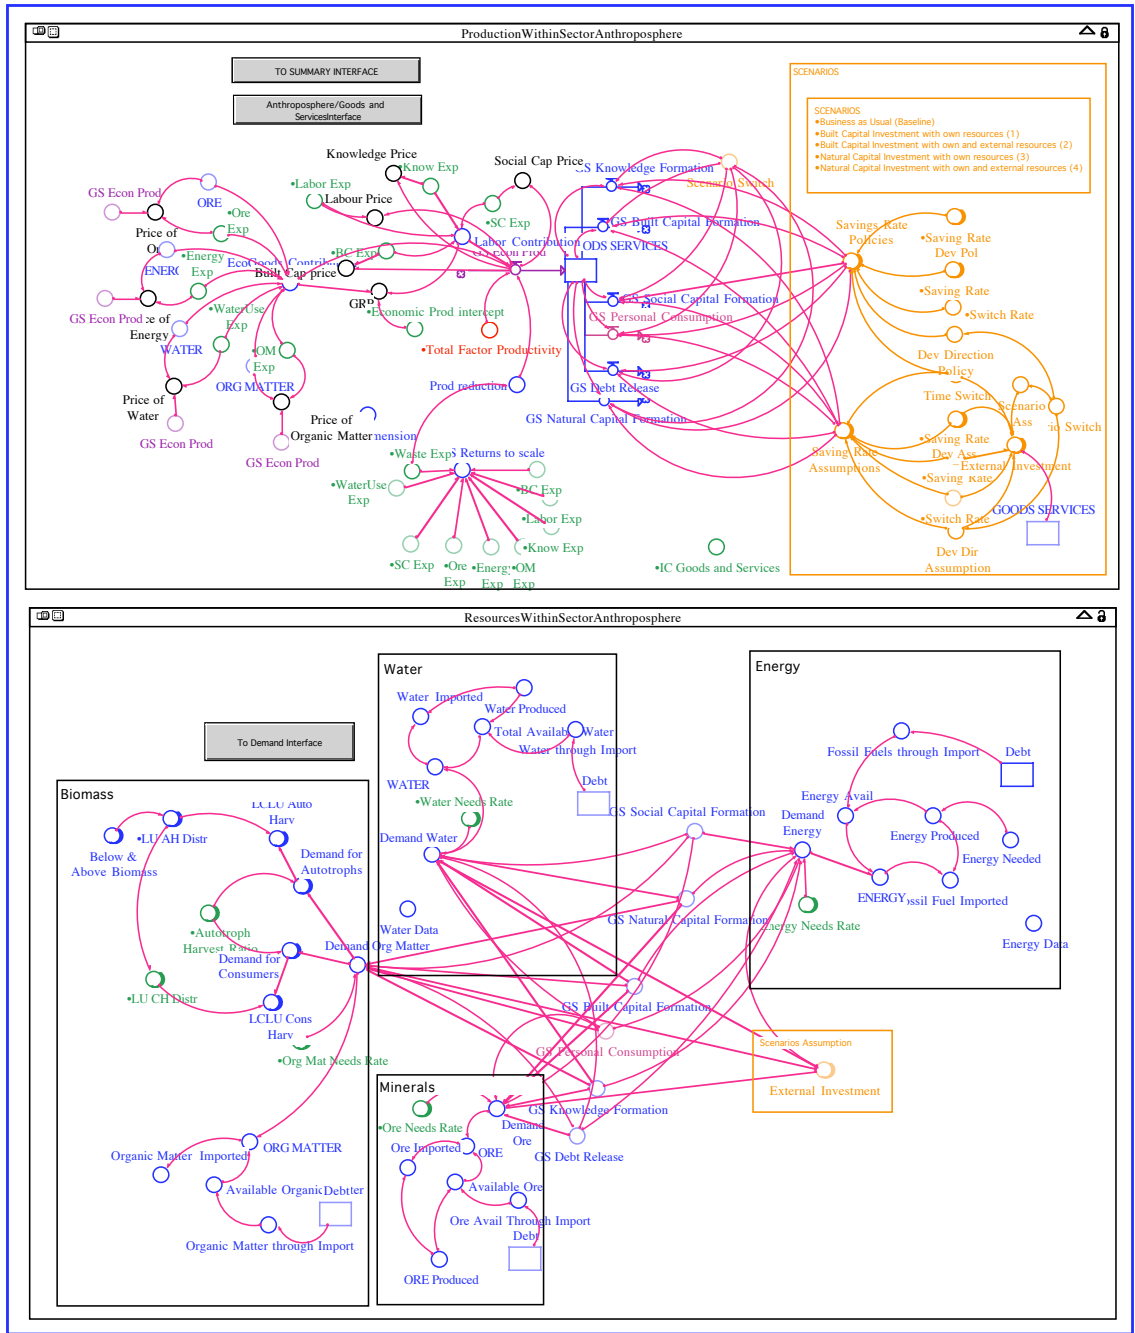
ProductionWithinSectorAnthroposphere

TO SUMMARY INTERFACE

Anthroposphere/Goods and ServicesInterface

SCENARIOS

SCENARIOS
•Business as Usual (Baseline)
•Built Capital Investment with own resources (1)
•Built Capital Investment with own and external resources (2)
•Natural Capital Investment with own resources (3)
•Natural Capital Investment with own and external resources (4)

Knowledge Price
•Know Exp
Social Cap Price
GS Knowledge Formation
Scenario Switch
GS Econ Prod
ORE
•Labor Exp
Labour Price
•Ore Exp
Price of Or
•SC Exp
GS Built Capital Formation
Labor Contribution
GOODS SERVICES
ENERG
•Energy Exp
EcoGoods Contrib
Built Cap price
•BC Exp
Savings Rate Policies
•Saving Rate Dev Pol
GS Econ Prod
Price of Energy
•WaterUse Exp
GRP
•Economic Prod intercept
GS Social Capital Formation
GS Personal Consumption
•Saving Rate
•Switch Rate
WATER
OM Exp
ORG MATTER
•Total Factor Productivity
Dev Direction Policy
Price of Water
Prod reduction
GS Debt Release
Time Switch
Scenario Ass
Scenario Switch
GS Natural Capital Formation
Price of Organic Matter
GS Econ Prod
GS Econ Prod
•Waste Exp
Returns to scale
Saving Rate Assumptions
•Saving Rate Dev Ass
•External Investment
•Saving Rate
•WaterUse Exp
•BC Exp
•Labor Exp
GOODS SERVICES
•Switch Rate
•Know Exp
•SC Exp
•Ore Exp
•Energy Exp
•OM Exp
•IC Goods and Services
Dev Dir Assumption

ResourcesWithinSectorAnthroposphere

Water
Water Imported
Water Produced
Total Available Water
Water through Import
WATER
Debt
•Water Needs Rate
GS Social Capital Formation
Demand Water
Water Data
GS Natural Capital Formation

Energy
Debt
Fossil Fuels through Import
Energy Avail
Demand Energy
Energy Produced
Energy Needed
ENERGY
Fossil Fuel Imported
Energy Needs Rate
Energy Data

To Demand Interface

Biomass
LCLU Auto Harv
•LU AH Distr
Below & Above Biomass
Demand for Autotrophs
•Autotroph Harvest Ratio
Demand for Consumers
Demand Org Matter
•LU CH Distr
LCLU Cons Harv
•Org Mat Needs Rate
GS Built Capital Formation
GS Personal Consumption
Scenarios Assumption
External Investment
Organic Matter Imported
ORG MATTER
Available Organic Debtter
Organic Matter through Import

Minerals
•Ore Needs Rate
Demand Ore
GS Knowledge Formation
Ore Imported
ORE
GS Debt Release
Available Ore
Ore Avail Through Import
Debt
ORE Produced